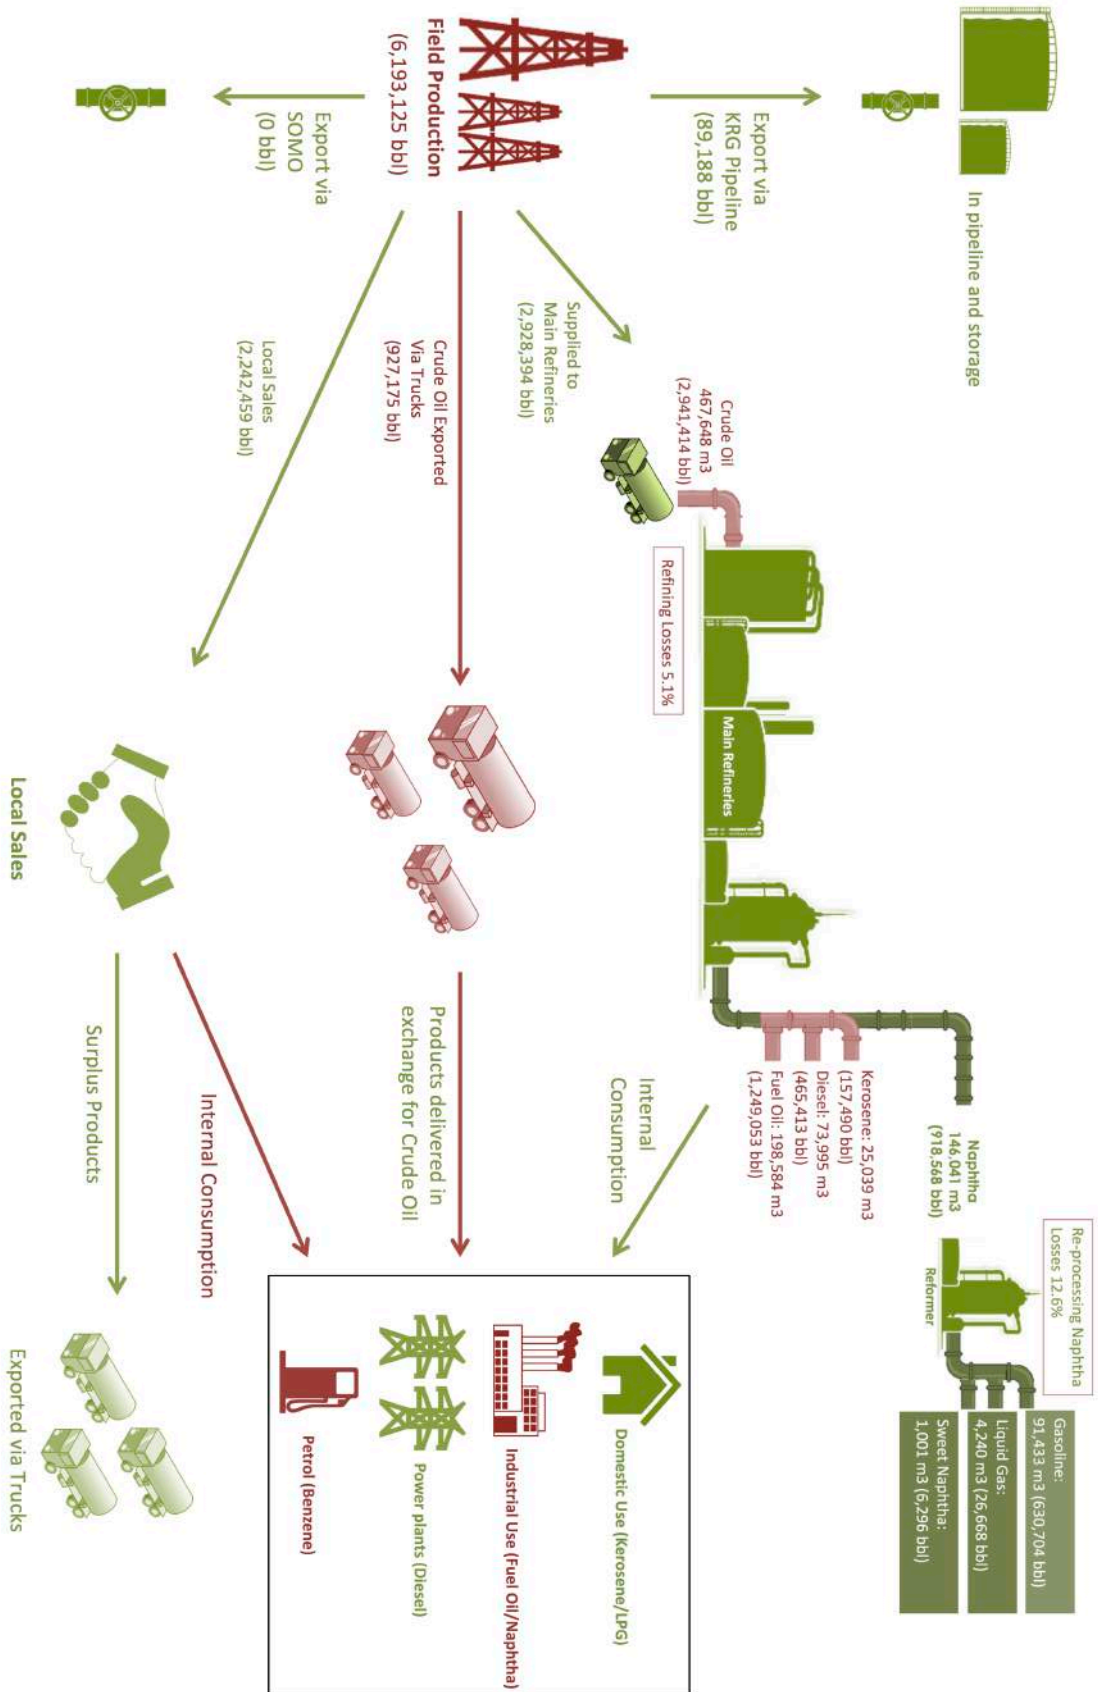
Field Production
(6,193,125 bbl)

Export via
SOMO
(0 bbl)

Export via
KRG Pipeline
(89,188 bbl)

In pipeline and storage

Supplied to
Main Refineries
(2,928,394 bbl)

Crude Oil Exported
Via Trucks
(927,175 bbl)

Local Sales
(2,242,459 bbl)

Crude Oil
467,648 m3
(2,941,414 bbl)

Refining Losses 5.1%

Main Refineries

Naphtha
146,041 m3
(918,568 bbl)

Kerosene: 25,039 m3
(157,490 bbl)
Diesel: 73,995 m3
(465,413 bbl)
Fuel Oil: 198,584 m3
(1,249,053 bbl)

Re-processing Naphtha
Losses 12.6%

Reformer

Gasoline:
91,433 m3 (630,704 bbl)

Liquid Gas:
4,240 m3 (26,668 bbl)

Sweet Naphtha:
1,001 m3 (6,296 bbl)

Internal
Consumption

Products delivered in
exchange for Crude Oil

Internal Consumption

Local Sales

Surplus Products

Domestic Use (Kerosene/LPG)

Industrial Use (Fuel Oil/Naphtha)

Power plants (Diesel)

Petrol (Benzene)

Exported via Trucks